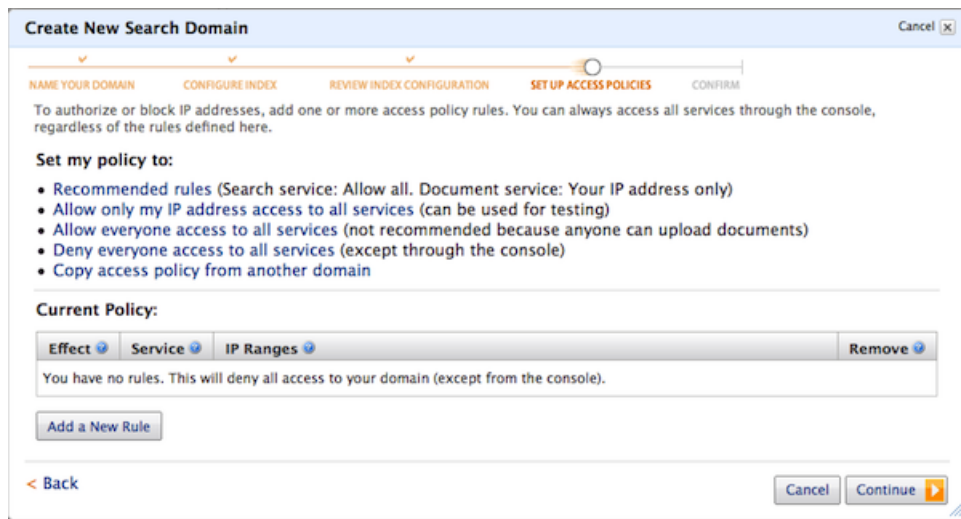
Create New Search Domain

Cancel

NAME YOUR DOMAIN CONFIGURE INDEX REVIEW INDEX CONFIGURATION SET UP ACCESS POLICIES CONFIRM

To authorize or block IP addresses, add one or more access policy rules. You can always access all services through the console, regardless of the rules defined here.

Set my policy to:

• Recommended rules (Search service: Allow all. Document service: Your IP address only)
• Allow only my IP address access to all services (can be used for testing)
• Allow everyone access to all services (not recommended because anyone can upload documents)
• Deny everyone access to all services (except through the console)
• Copy access policy from another domain

Current Policy:

| Effect | Service | IP Ranges | Remove |
|---|---|---|---|
| You have no rules. This will deny all access to your domain (except from the console). | | | |

Add a New Rule

< Back

Cancel Continue